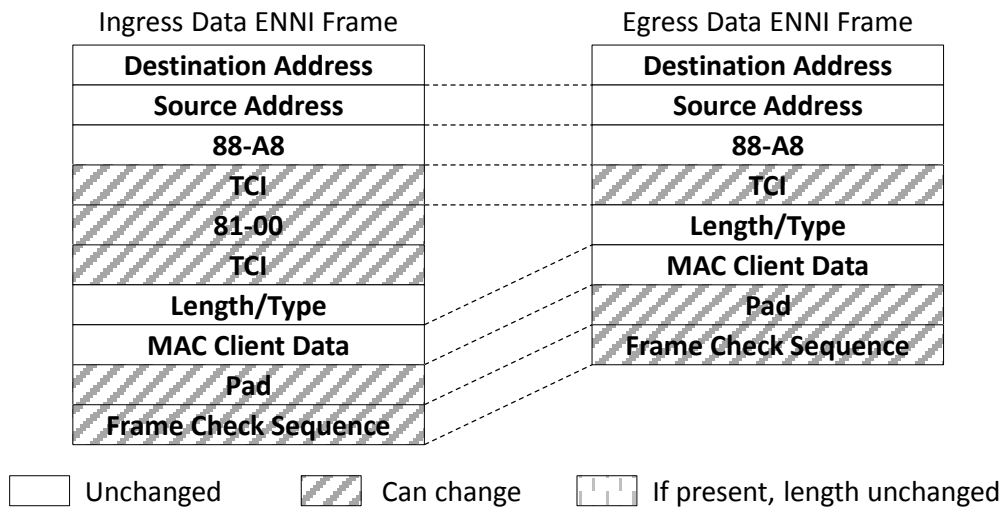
Ingress Data ENNI Frame

| Destination Address |
|---|
| Source Address |
| 88-A8 |
| TCI |
| 81-00 |
| TCI |
| Length/Type |
| MAC Client Data |
| Pad |
| Frame Check Sequence |

Egress Data ENNI Frame

| Destination Address |
|---|
| Source Address |
| 88-A8 |
| TCI |
| Length/Type |
| MAC Client Data |
| Pad |
| Frame Check Sequence |

Unchanged Can change If present, length unchanged